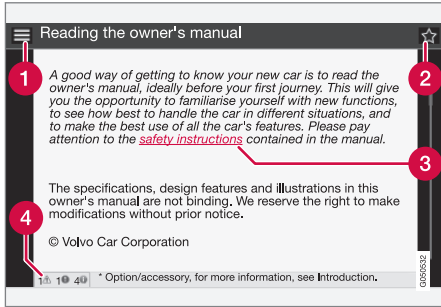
Reading the owner's manual

1

2

A good way of getting to know your new car is to read the owner's manual, ideally before your first journey. This will give you the opportunity to familiarise yourself with new functions, to see how best to handle the car in different situations, and to make the best use of all the car's features. Please pay attention to the safety instructions contained in the manual.

3

The specifications, design features and illustrations in this owner's manual are not binding. We reserve the right to make modifications without prior notice.

4

© Volvo Car Corporation

1 1 4

* Option/accessory, for more information, see Introduction.

G005532